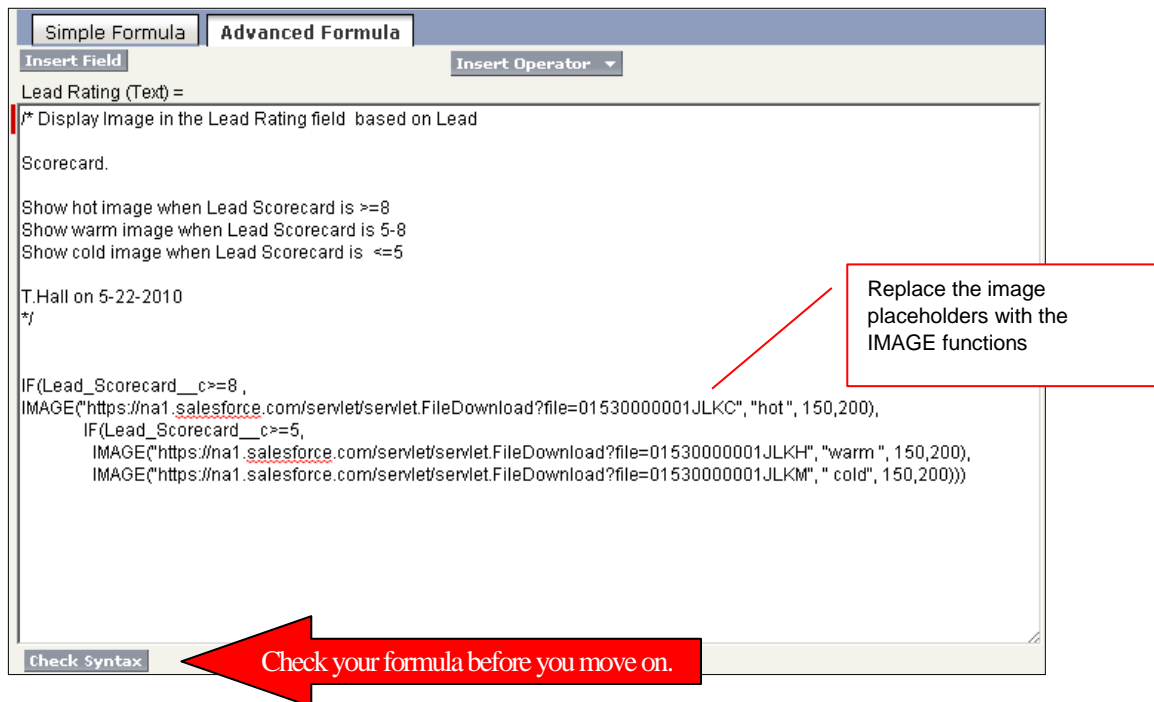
Simple Formula
Advanced Formula

Insert Field
Insert Operator ▼

Lead Rating (Text) =

/* Display Image in the Lead Rating field based on Lead

Scorecard.

Show hot image when Lead Scorecard is >=8
Show warm image when Lead Scorecard is 5-8
Show cold image when Lead Scorecard is <=5

T.Hall on 5-22-2010
*/

IF(Lead_Scorecard__c>=8 ,
IMAGE("https://na1.salesforce.com/servlet/servlet.FileDownload?file=01530000001JLKC", "hot ", 150,200),
IF(Lead_Scorecard__c>=5,
IMAGE("https://na1.salesforce.com/servlet/servlet.FileDownload?file=01530000001JLKH", "warm ", 150,200),
IMAGE("https://na1.salesforce.com/servlet/servlet.FileDownload?file=01530000001JLKM", " cold", 150,200)))

Replace the image placeholders with the IMAGE functions

Check Syntax

Check your formula before you move on.